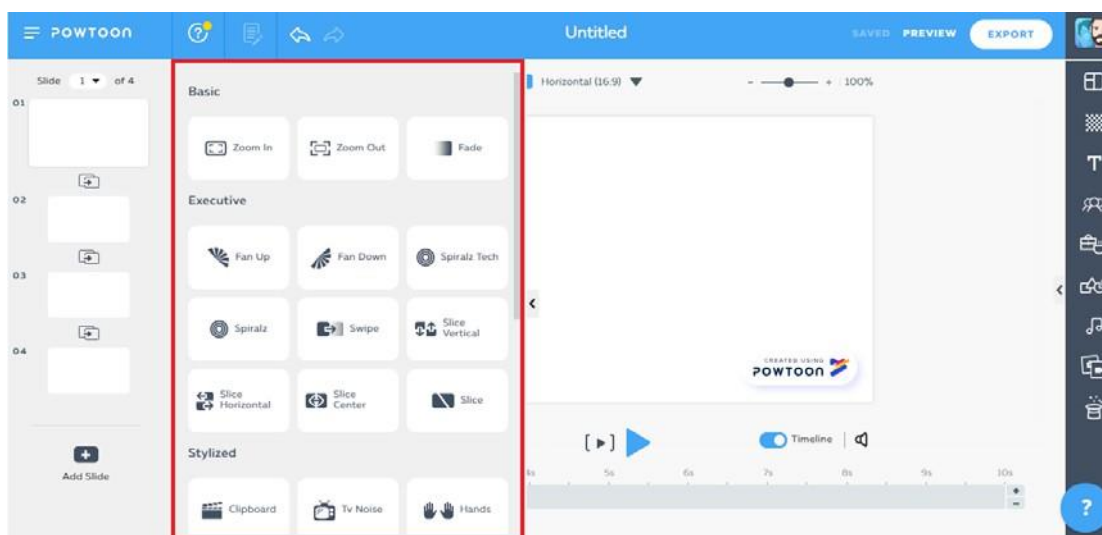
POWTOON

Untitled

SAVED PREVIEW EXPORT

Slide 1 of 4

01

02

03

04

Add Slide

Basic

Zoom In

Zoom Out

Fade

Executive

Fan Up

Fan Down

Spiralz Tech

Spiralz

Swipe

Slice Vertical

Slice Horizontal

Slice Center

Slice

Stylized

Clipboard

Tv Noise

Hands

Horizontal (16:9)

100%

CREATED USING POWTOON

Timeline

4s 5s 6s 7s 8s 9s 10s

?